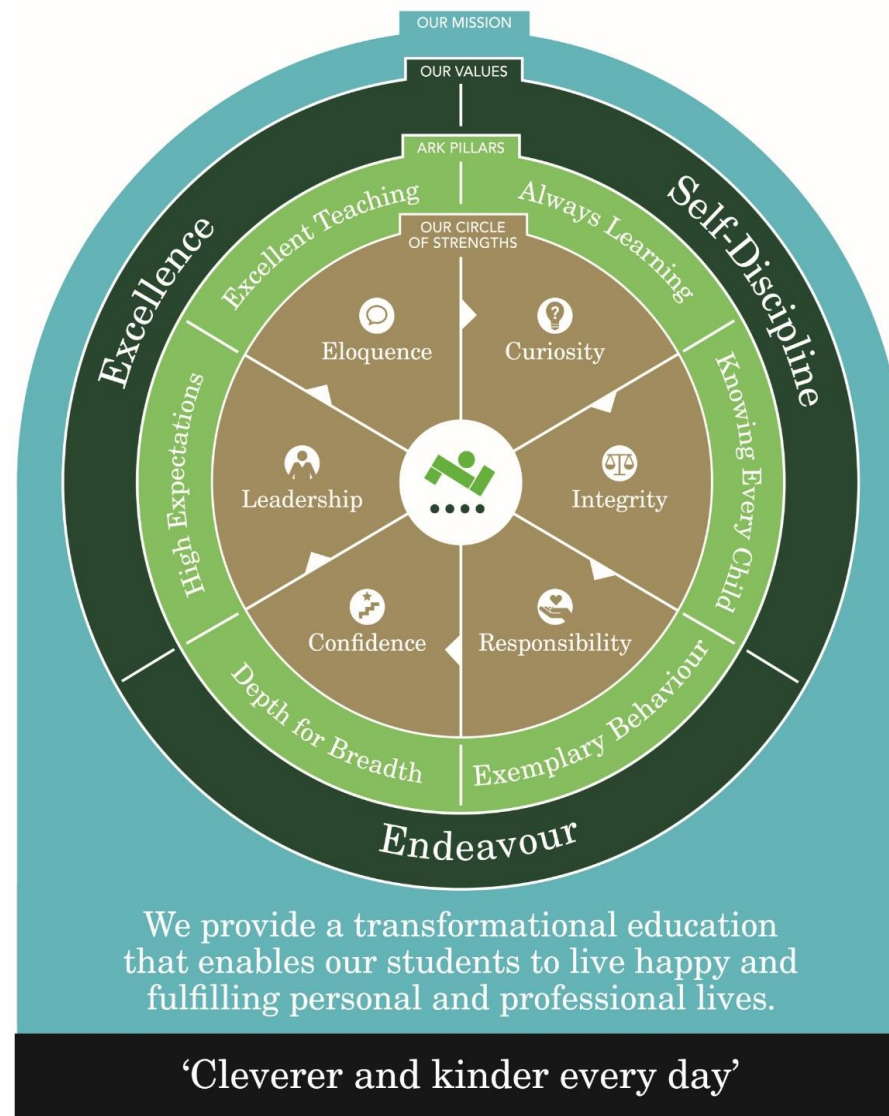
OUR MISSION

OUR VALUES

Excellence

Self-Discipline

Endeavour

ARK PILLARS

Excellent Teaching

Always Learning

Knowing Every Child

Exemplary Behaviour

Depth for Breadth

High Expectations

OUR CIRCLE OF STRENGTHS

Eloquence

Curiosity

Integrity

Responsibility

Confidence

Leadership

We provide a transformational education that enables our students to live happy and fulfilling personal and professional lives.

'Cleverer and kinder every day'